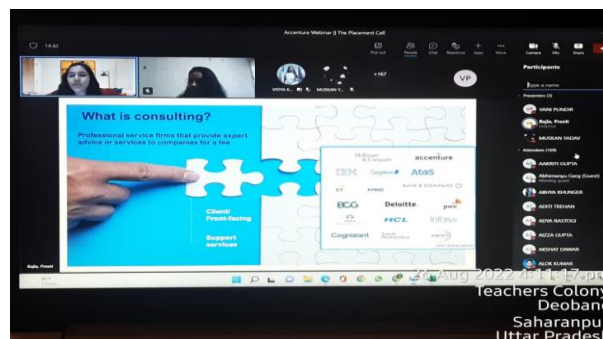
Accenture Webinar || The Placement Cell

15:42

Camera Mic Share

VIDYA K... MUSKAN Y... +167 VP

Participants

Presenters (3)

VANI PUNDIR

Bajla, Preeti

MUSKAN YADAV

Attendees (169)

AABRITI GUPTA

Abhimanyu Garg (Guest)

ABHRA BHUNGER

ADITI TREHAN

ADYA RASTOGI

ALIZA GUPTA

AKSHAT DAWAR

ALOK KUMAR

What is consulting?

Professional service firms that provide expert advice or services to companies for a fee

Client/ Front-facing

Support services

McKinsey & Company

accenture

IBM

Capgemini

AtoS

EY

KPMG

BAIN & COMPANY

BCG

Deloitte.

pwc

HCL

Infosys

Cognizant

wipro

Bajla, Preeti

26 Aug 2022 4:11:17 pm

Teachers Colony

Deoband

Saharanpur

Uttar Pradesh